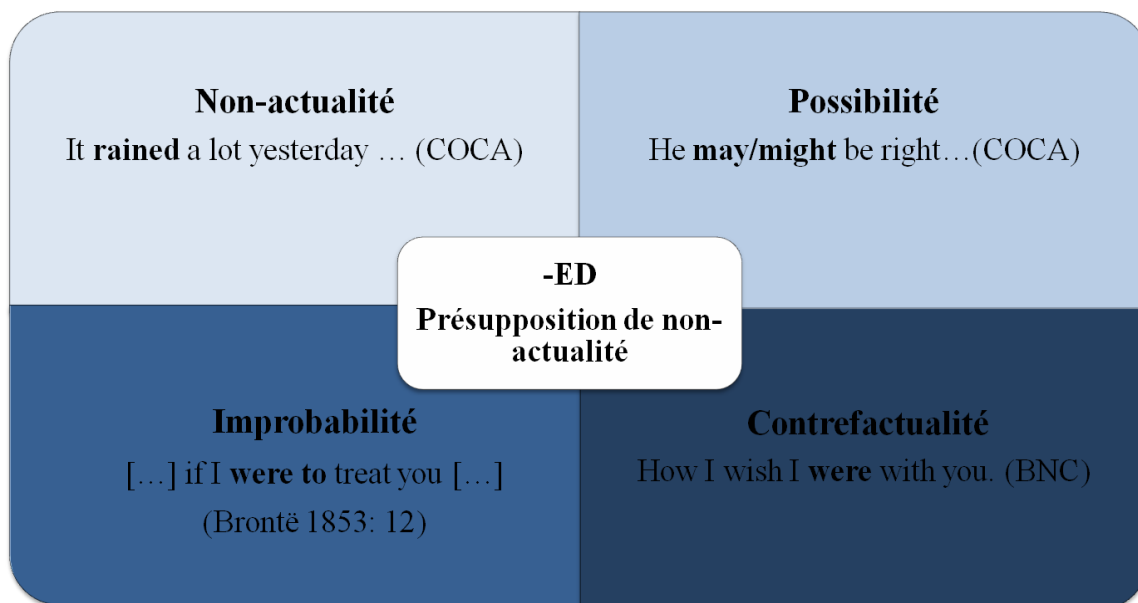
Non-actualité

It **rained** a lot yesterday … (COCA)

Possibilité

He **may/might** be right…(COCA)

-ED

Présupposition de non-actualité

Improbabilité

[…] if I **were to** treat you […] (Brontë 1853: 12)

Contrefactualité

How I wish I **were** with you. (BNC)